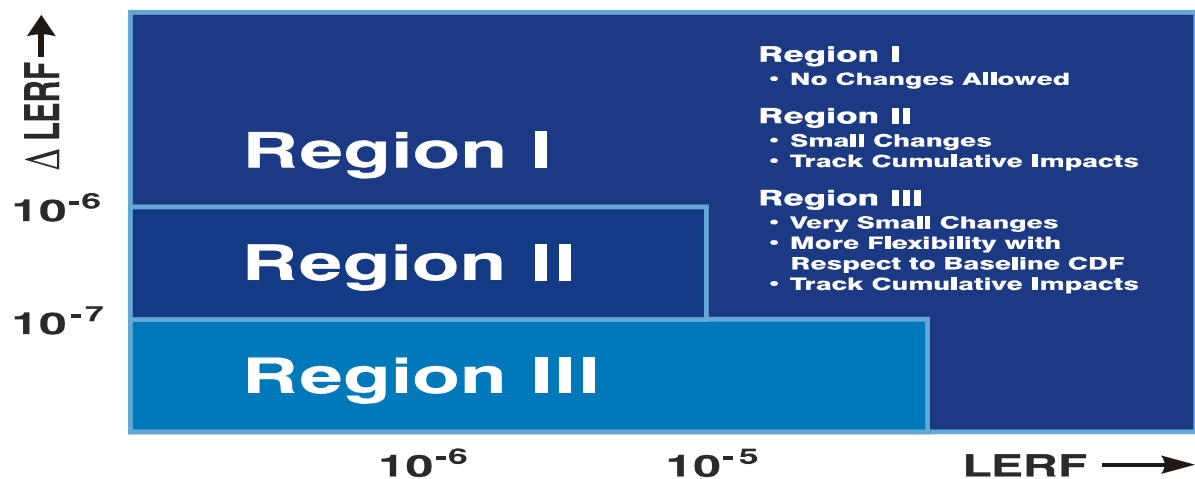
$\Delta$ LERF →

$10^{-6}$

$10^{-7}$

Region I

Region II

Region III

Region I
• No Changes Allowed

Region II
• Small Changes
• Track Cumulative Impacts

Region III
• Very Small Changes
• More Flexibility with Respect to Baseline CDF
• Track Cumulative Impacts

$10^{-6}$

$10^{-5}$

LERF →